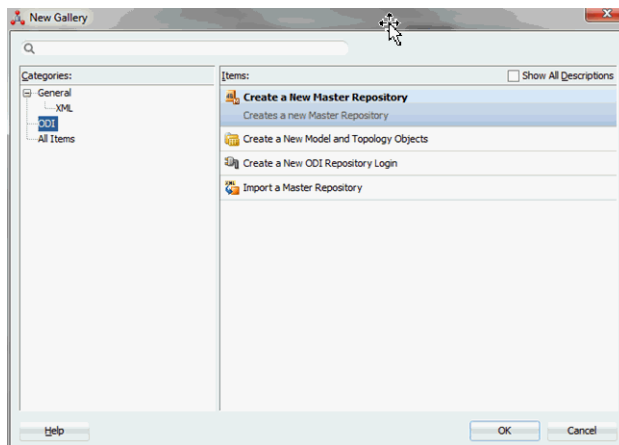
New Gallery

Categories:
General
XML
ODI
All Items

Items:
Show All Descriptions

Create a New Master Repository
Creates a new Master Repository

Create a New Model and Topology Objects

Create a New ODI Repository Login

Import a Master Repository

Help

OK

Cancel